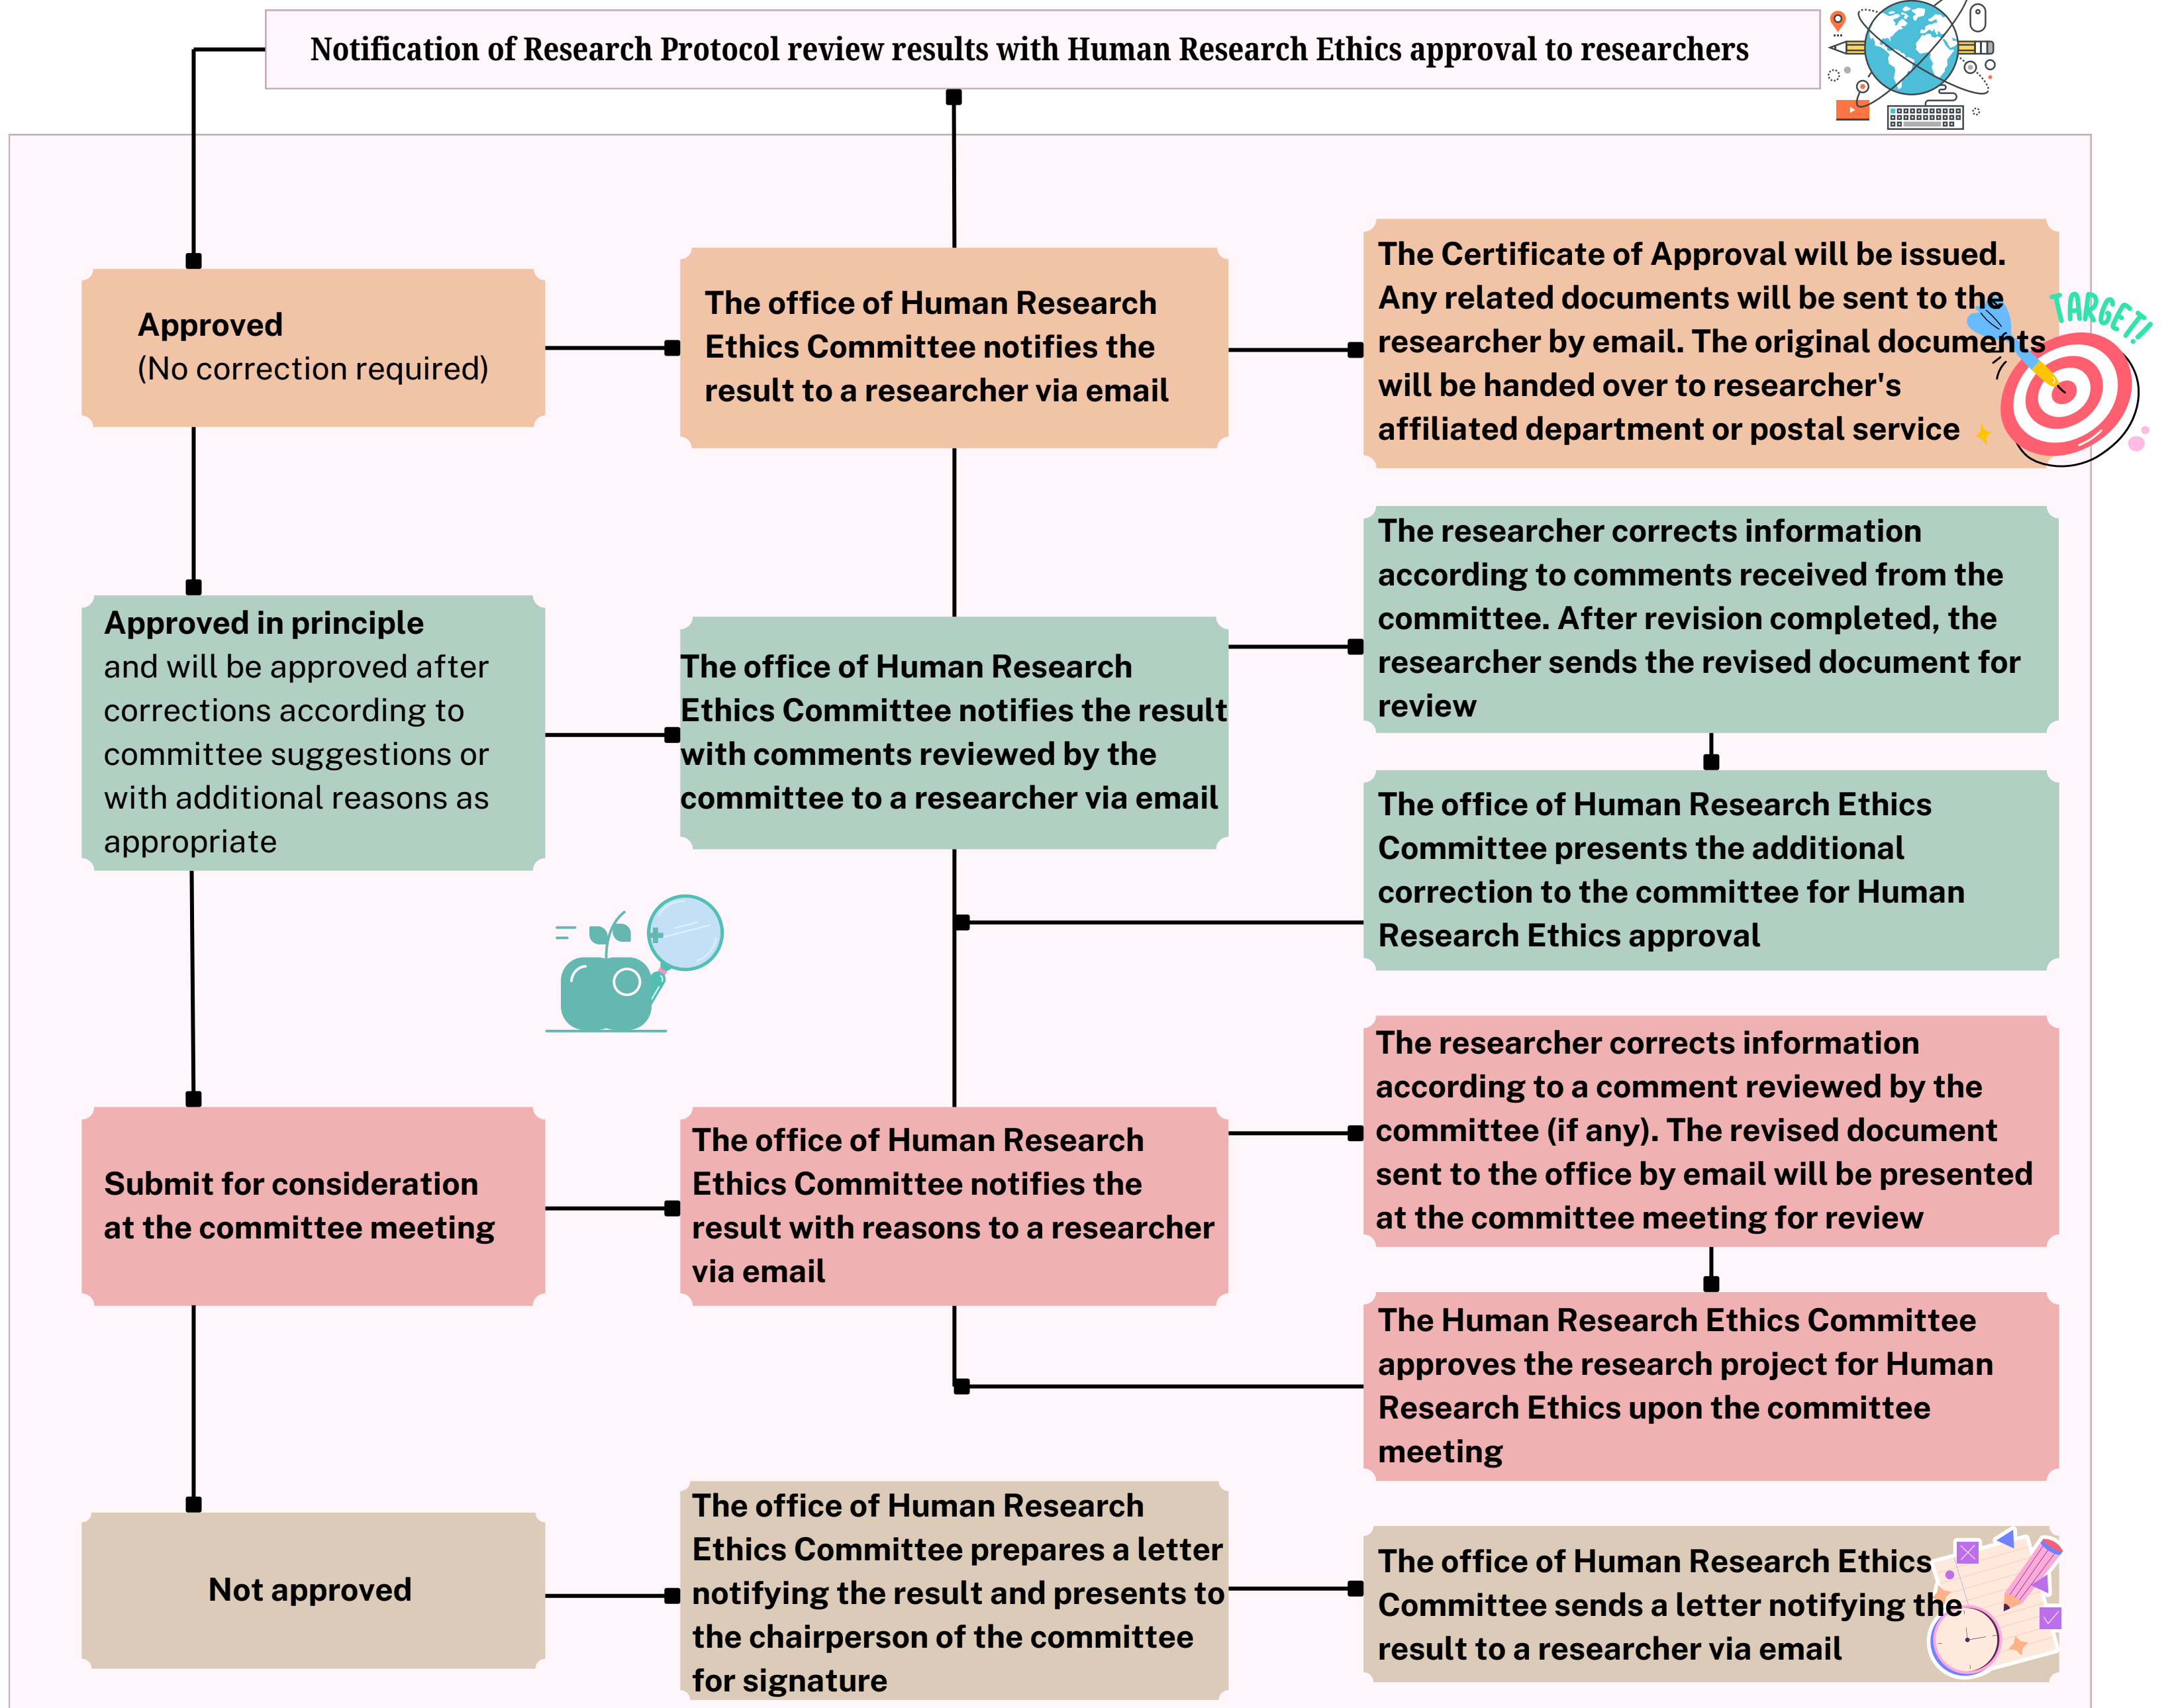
Notification of Research Protocol review results with Human Research Ethics approval to researchers

Approved
(No correction required)

The office of Human Research Ethics Committee notifies the result to a researcher via email

The Certificate of Approval will be issued. Any related documents will be sent to the researcher by email. The original documents will be handed over to researcher's affiliated department or postal service

TARGET!

Approved in principle
and will be approved after corrections according to committee suggestions or with additional reasons as appropriate

The office of Human Research Ethics Committee notifies the result with comments reviewed by the committee to a researcher via email

The researcher corrects information according to comments received from the committee. After revision completed, the researcher sends the revised document for review

The office of Human Research Ethics Committee presents the additional correction to the committee for Human Research Ethics approval

Submit for consideration at the committee meeting

The office of Human Research Ethics Committee notifies the result with reasons to a researcher via email

The researcher corrects information according to a comment reviewed by the committee (if any). The revised document sent to the office by email will be presented at the committee meeting for review

The Human Research Ethics Committee approves the research project for Human Research Ethics upon the committee meeting

Not approved

The office of Human Research Ethics Committee prepares a letter notifying the result and presents to the chairperson of the committee for signature

The office of Human Research Ethics Committee sends a letter notifying the result to a researcher via email